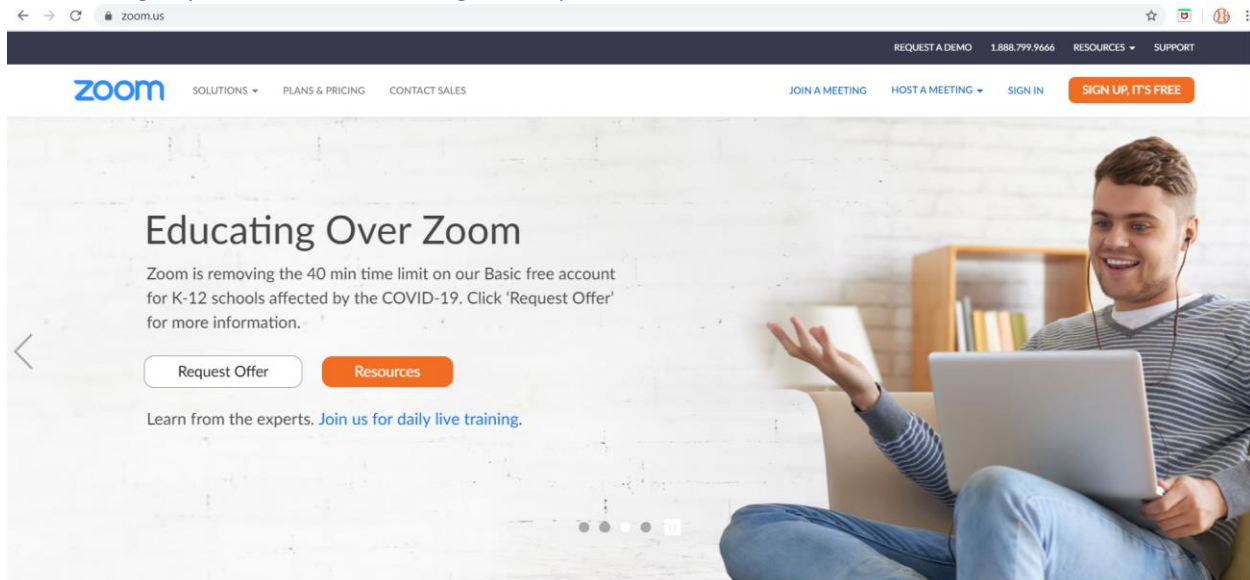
zoom.us

REQUEST A DEMO 1.888.799.9666 RESOURCES SUPPORT

zoom SOLUTIONS PLANS & PRICING CONTACT SALES JOIN A MEETING HOST A MEETING SIGN IN SIGN UP, IT'S FREE

Educating Over Zoom

Zoom is removing the 40 min time limit on our Basic free account for K-12 schools affected by the COVID-19. Click 'Request Offer' for more information.

Request Offer Resources

Learn from the experts. Join us for daily live training.